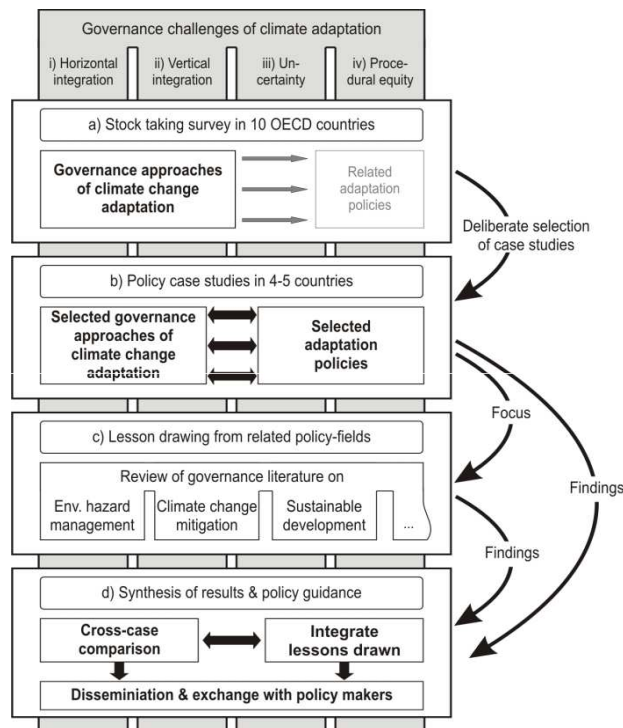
Governance challenges of climate adaptation

i) Horizontal integration

ii) Vertical integration

iii) Uncertainty

iv) Procedural equity

a) Stock taking survey in 10 OECD countries

Governance approaches of climate change adaptation

Related adaptation policies

Deliberate selection of case studies

b) Policy case studies in 4-5 countries

Selected governance approaches of climate change adaptation

Selected adaptation policies

Focus

c) Lesson drawing from related policy-fields

Review of governance literature on

Env. hazard management

Climate change mitigation

Sustainable development

...

Findings

Findings

d) Synthesis of results & policy guidance

Cross-case comparison

Integrate lessons drawn

Disseminiation & exchange with policy makers